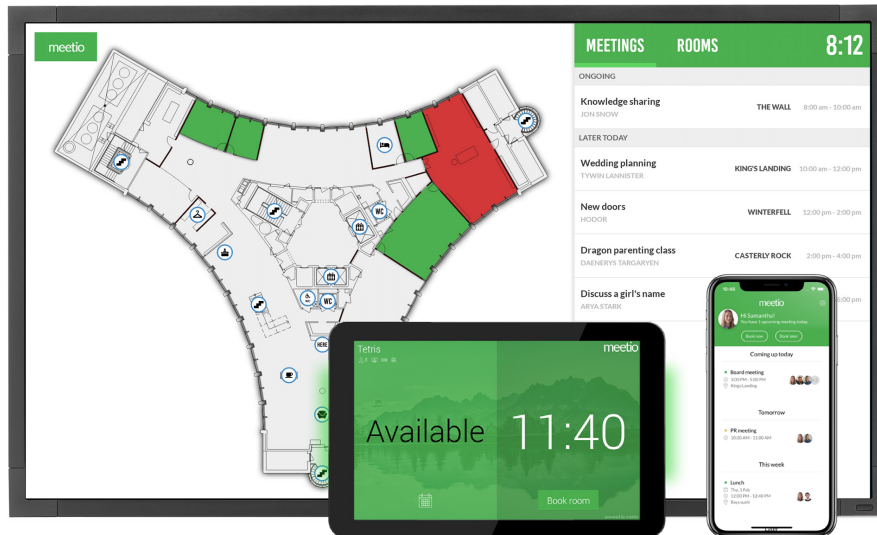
meetio

WC

WC

HERE

MEETINGS ROOMS 8:12

ONGOING

Knowledge sharing
JON SNOW
THE WALL 8:00 am - 10:00 am

LATER TODAY

Wedding planning
TYWIN LANNISTER
KING'S LANDING 10:00 am - 12:00 pm

New doors
HODOR
WINTERFELL 12:00 pm - 2:00 pm

Dragon parenting class
DAENERYS TARGARYEN
CASTERLY ROCK 2:00 pm - 4:00 pm

Discuss a girl's name
ARYA STARK
6:00 pm

Tetris

meetio

Available 11:40

Book room

meetio

Hi Samantha!
You have 1 upcoming meeting today.

Book now Book later

Coming up today

Board meeting
3:30 PM - 5:00 PM
Kings Landing

Tomorrow

PR meeting
10:00 AM - 11:00 AM

This week

Lunch
Thu, 1 Feb
12:00 PM - 12:40 PM
Restaurant